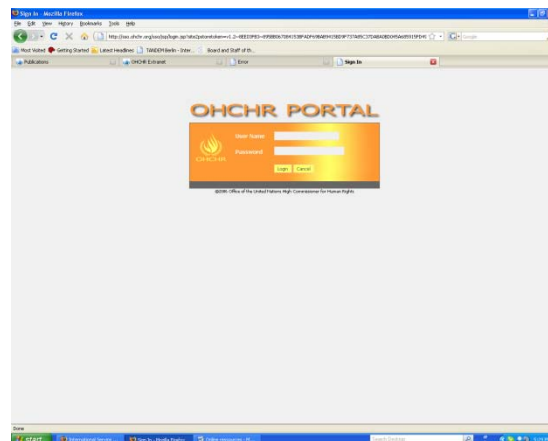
Sign In - Mozilla Firefox

File Edit View History Bookmarks Tools Help

http://sso.ohchr.org/sso/jsp/login.jsp?site2pstoretoken=v1.2~8EE03F83~89BB067084153BFADF69BA0943BD9F737A85C37D4B40BD045A65915FE4E

Google

Most Visited Getting Started Latest Headlines TANDEMberlin - Inter... Board and Staff of th...

Publications OHCHR Extranet Error Sign In

OHCHR PORTAL

User Name

Password

OHCHR

Login Cancel

@2005 Office of the United Nations High Commissioner for Human Rights

Done

start International Service... Sign In - Mozilla Firefox Online resources - M...

Search Desktop